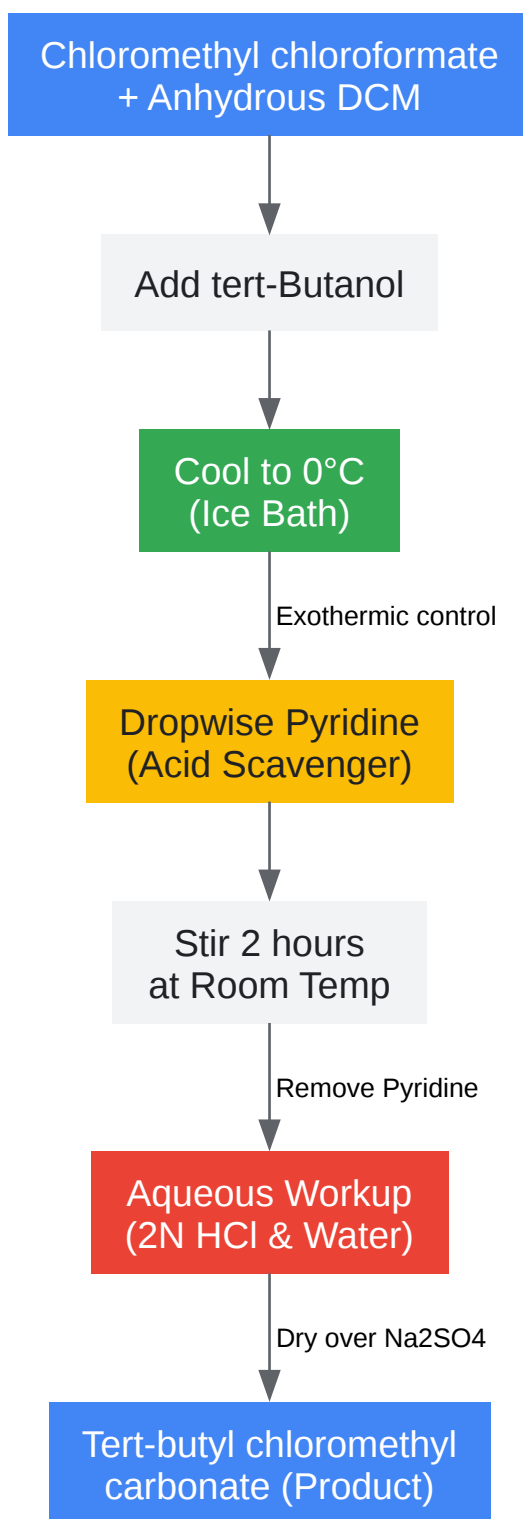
Chloromethyl chloroformate + Anhydrous DCM

Add tert-Butanol

Cool to 0°C (Ice Bath)

Exothermic control

Dropwise Pyridine (Acid Scavenger)

Stir 2 hours at Room Temp

Remove Pyridine

Aqueous Workup (2N HCl & Water)

Dry over Na2SO4

Tert-butyl chloromethyl carbonate (Product)